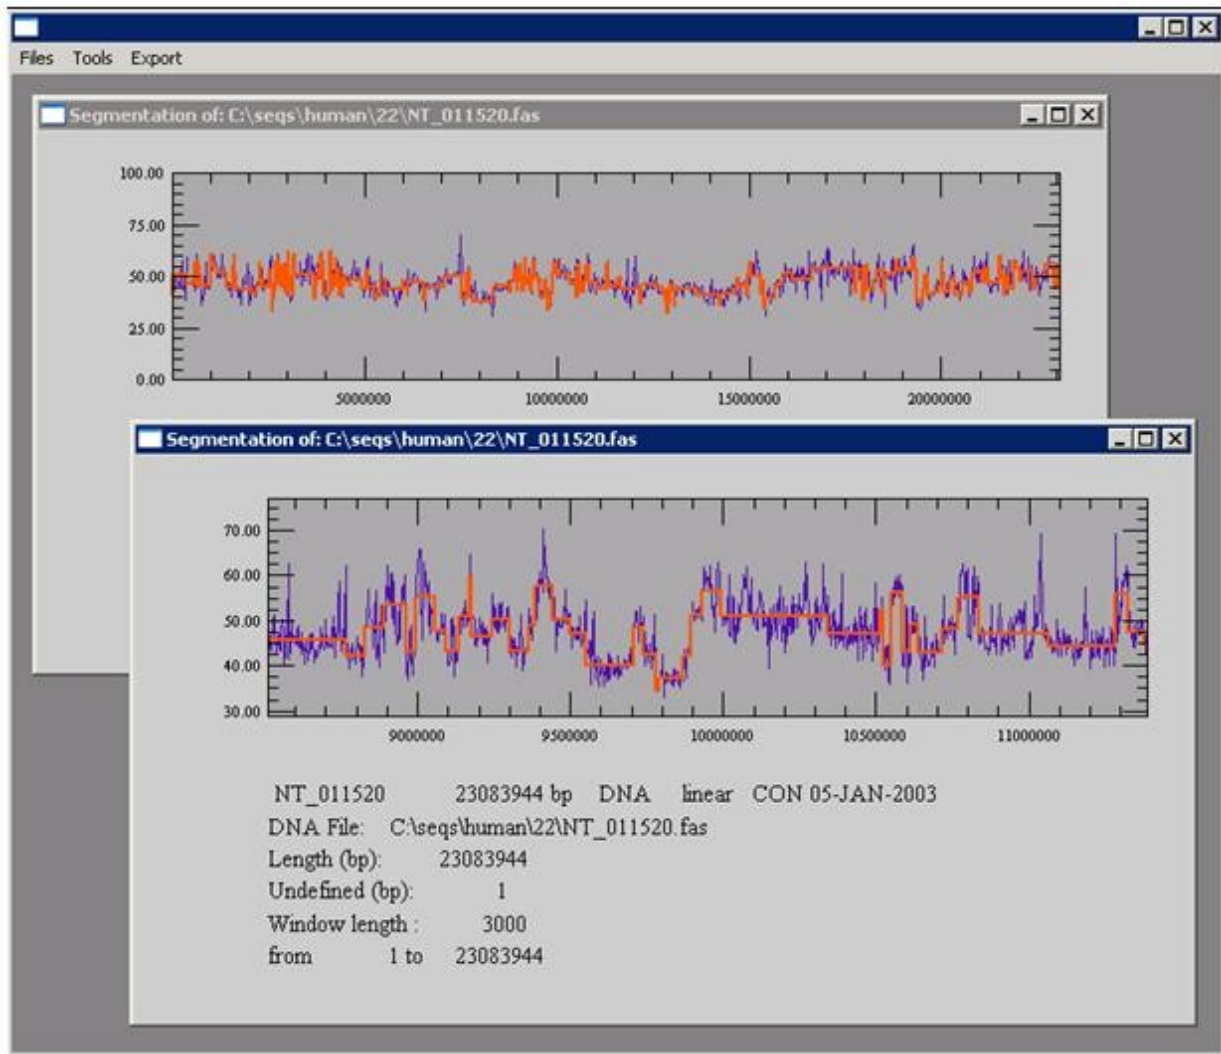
Files Tools Export

Segmentation of: C:\seqs\human\22\NT_011520.fas

100.00
75.00
50.00
25.00
0.00

5000000 10000000 15000000 20000000

Segmentation of: C:\seqs\human\22\NT_011520.fas

70.00
60.00
50.00
40.00
30.00

9000000 9500000 10000000 10500000 11000000

NT_011520 23083944 bp DNA linear CON 05-JAN-2003
DNA File: C:\seqs\human\22\NT_011520.fas
Length (bp): 23083944
Undefined (bp): 1
Window length : 3000
from 1 to 23083944